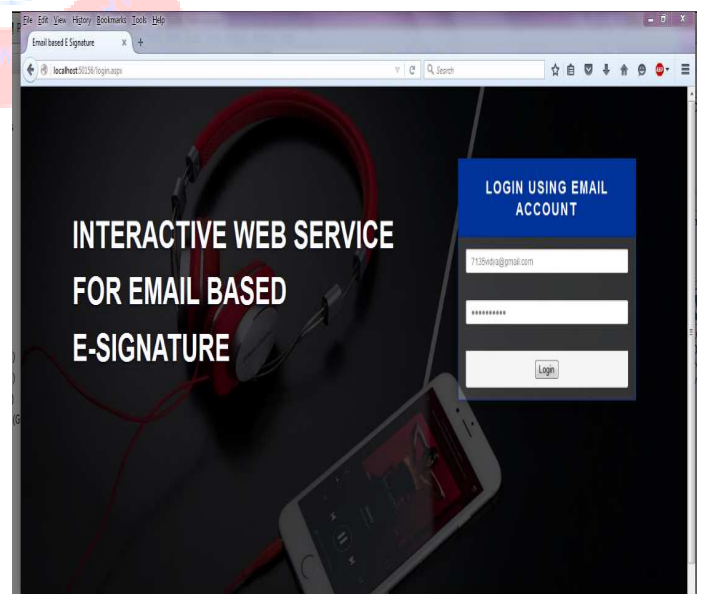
File Edit View History Bookmarks Tools Help

Email based E Signature

localhost:50156/login.aspx

Search

INTERACTIVE WEB SERVICE FOR EMAIL BASED E-SIGNATURE

LOGIN USING EMAIL ACCOUNT

7135vidya@gmail.com

•••••••••••

Login